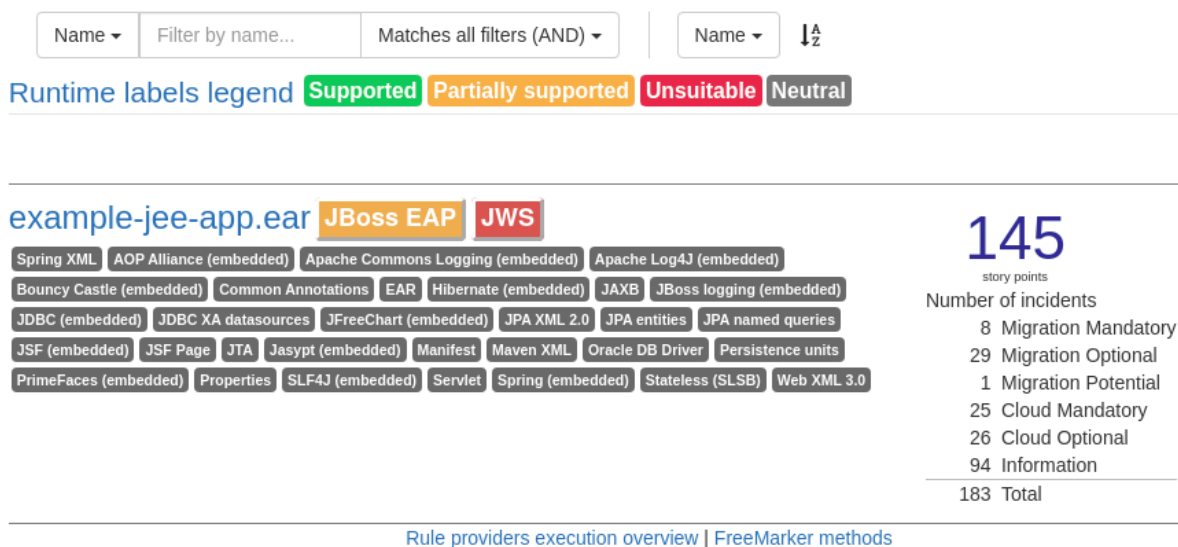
Name ▾ Filter by name... Matches all filters (AND) ▾ Name ▾

Runtime labels legend Supported Partially supported Unsuitable Neutral

example-jee-app.ear JBoss EAP JWS

Spring XML AOP Alliance (embedded) Apache Commons Logging (embedded) Apache Log4J (embedded) Bouncy Castle (embedded) Common Annotations EAR Hibernate (embedded) JAXB JBoss logging (embedded) JDBC (embedded) JDBC XA datasources JFreeChart (embedded) JPA XML 2.0 JPA entities JPA named queries JSF (embedded) JSF Page JTA Jasypt (embedded) Manifest Maven XML Oracle DB Driver Persistence units PrimeFaces (embedded) Properties SLF4J (embedded) Servlet Spring (embedded) Stateless (SLSB) Web XML 3.0

145
story points

Number of incidents

| | |
|---|---|
| 8 | Migration Mandatory |
| 29 | Migration Optional |
| 1 | Migration Potential |
| 25 | Cloud Mandatory |
| 26 | Cloud Optional |
| 94 | Information |
| 183 | Total |

Rule providers execution overview | FreeMarker methods